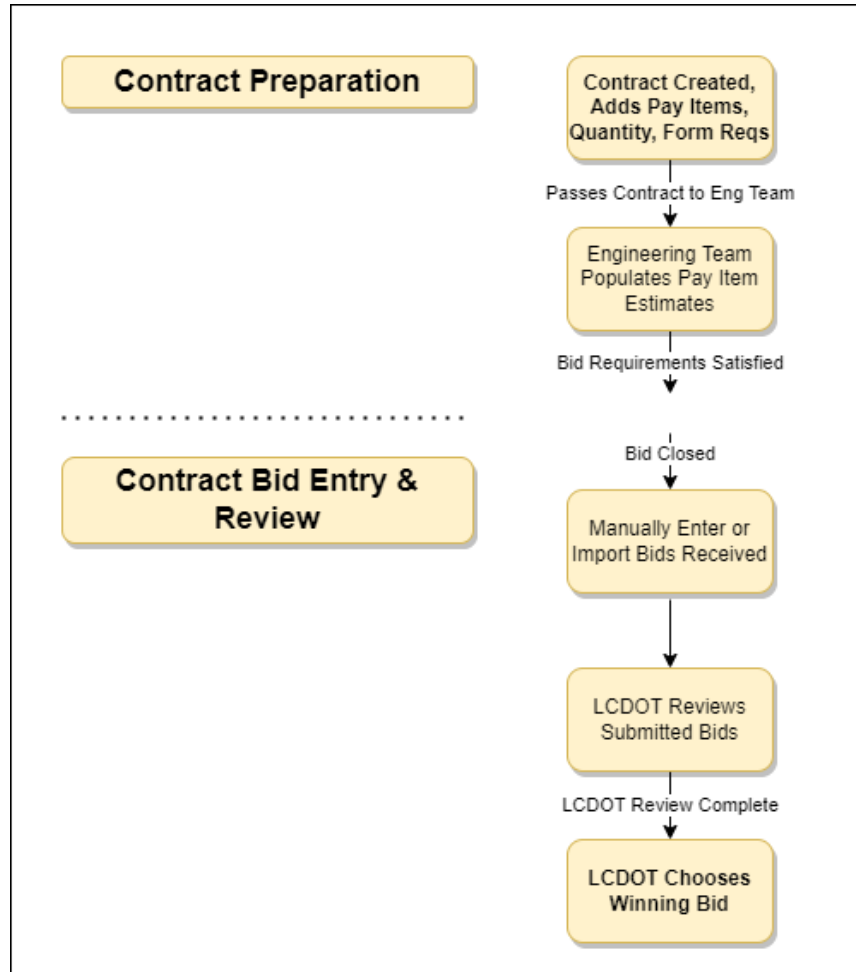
Contract Preparation

Contract Created, Adds Pay Items, Quantity, Form Reqs

Passes Contract to Eng Team

Engineering Team Populates Pay Item Estimates

Bid Requirements Satisfied

Contract Bid Entry & Review

Bid Closed

Manually Enter or Import Bids Received

LCDOT Reviews Submitted Bids

LCDOT Review Complete

LCDOT Chooses Winning Bid